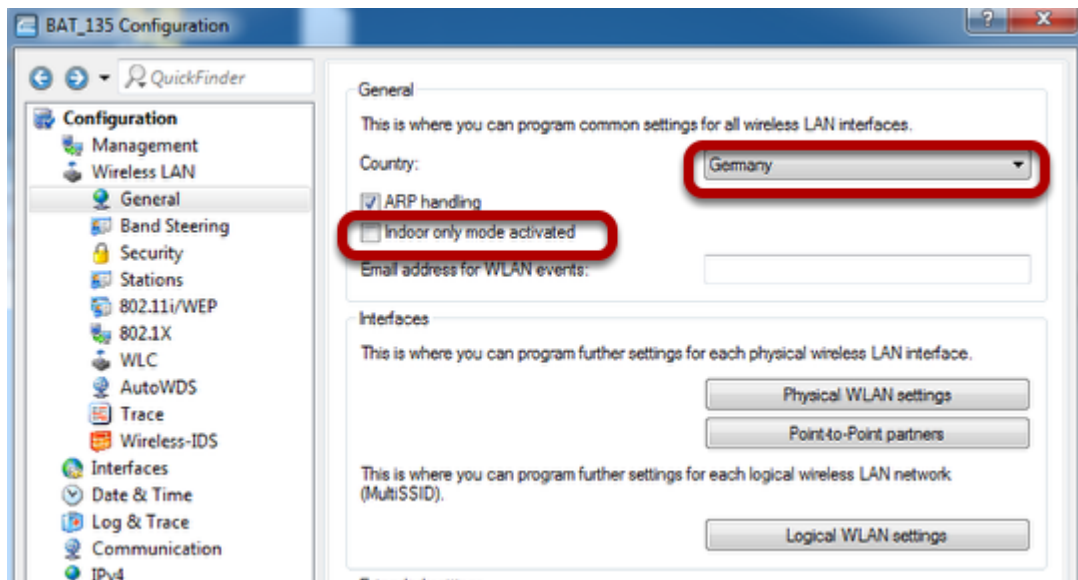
BAT_135 Configuration

QuickFinder

Configuration
Management
Wireless LAN
General
Band Steering
Security
Stations
802.11i/WEP
802.1X
WLC
AutoWDS
Trace
Wireless-IDS
Interfaces
Date & Time
Log & Trace
Communication
IPv4

General
This is where you can program common settings for all wireless LAN interfaces.
Country: Germany
ARP handling
Indoor only mode activated
Email address for WLAN events:

Interfaces
This is where you can program further settings for each physical wireless LAN interface.
Physical WLAN settings
Point-to-Point partners
This is where you can program further settings for each logical wireless LAN network (MultiSSID).
Logical WLAN settings